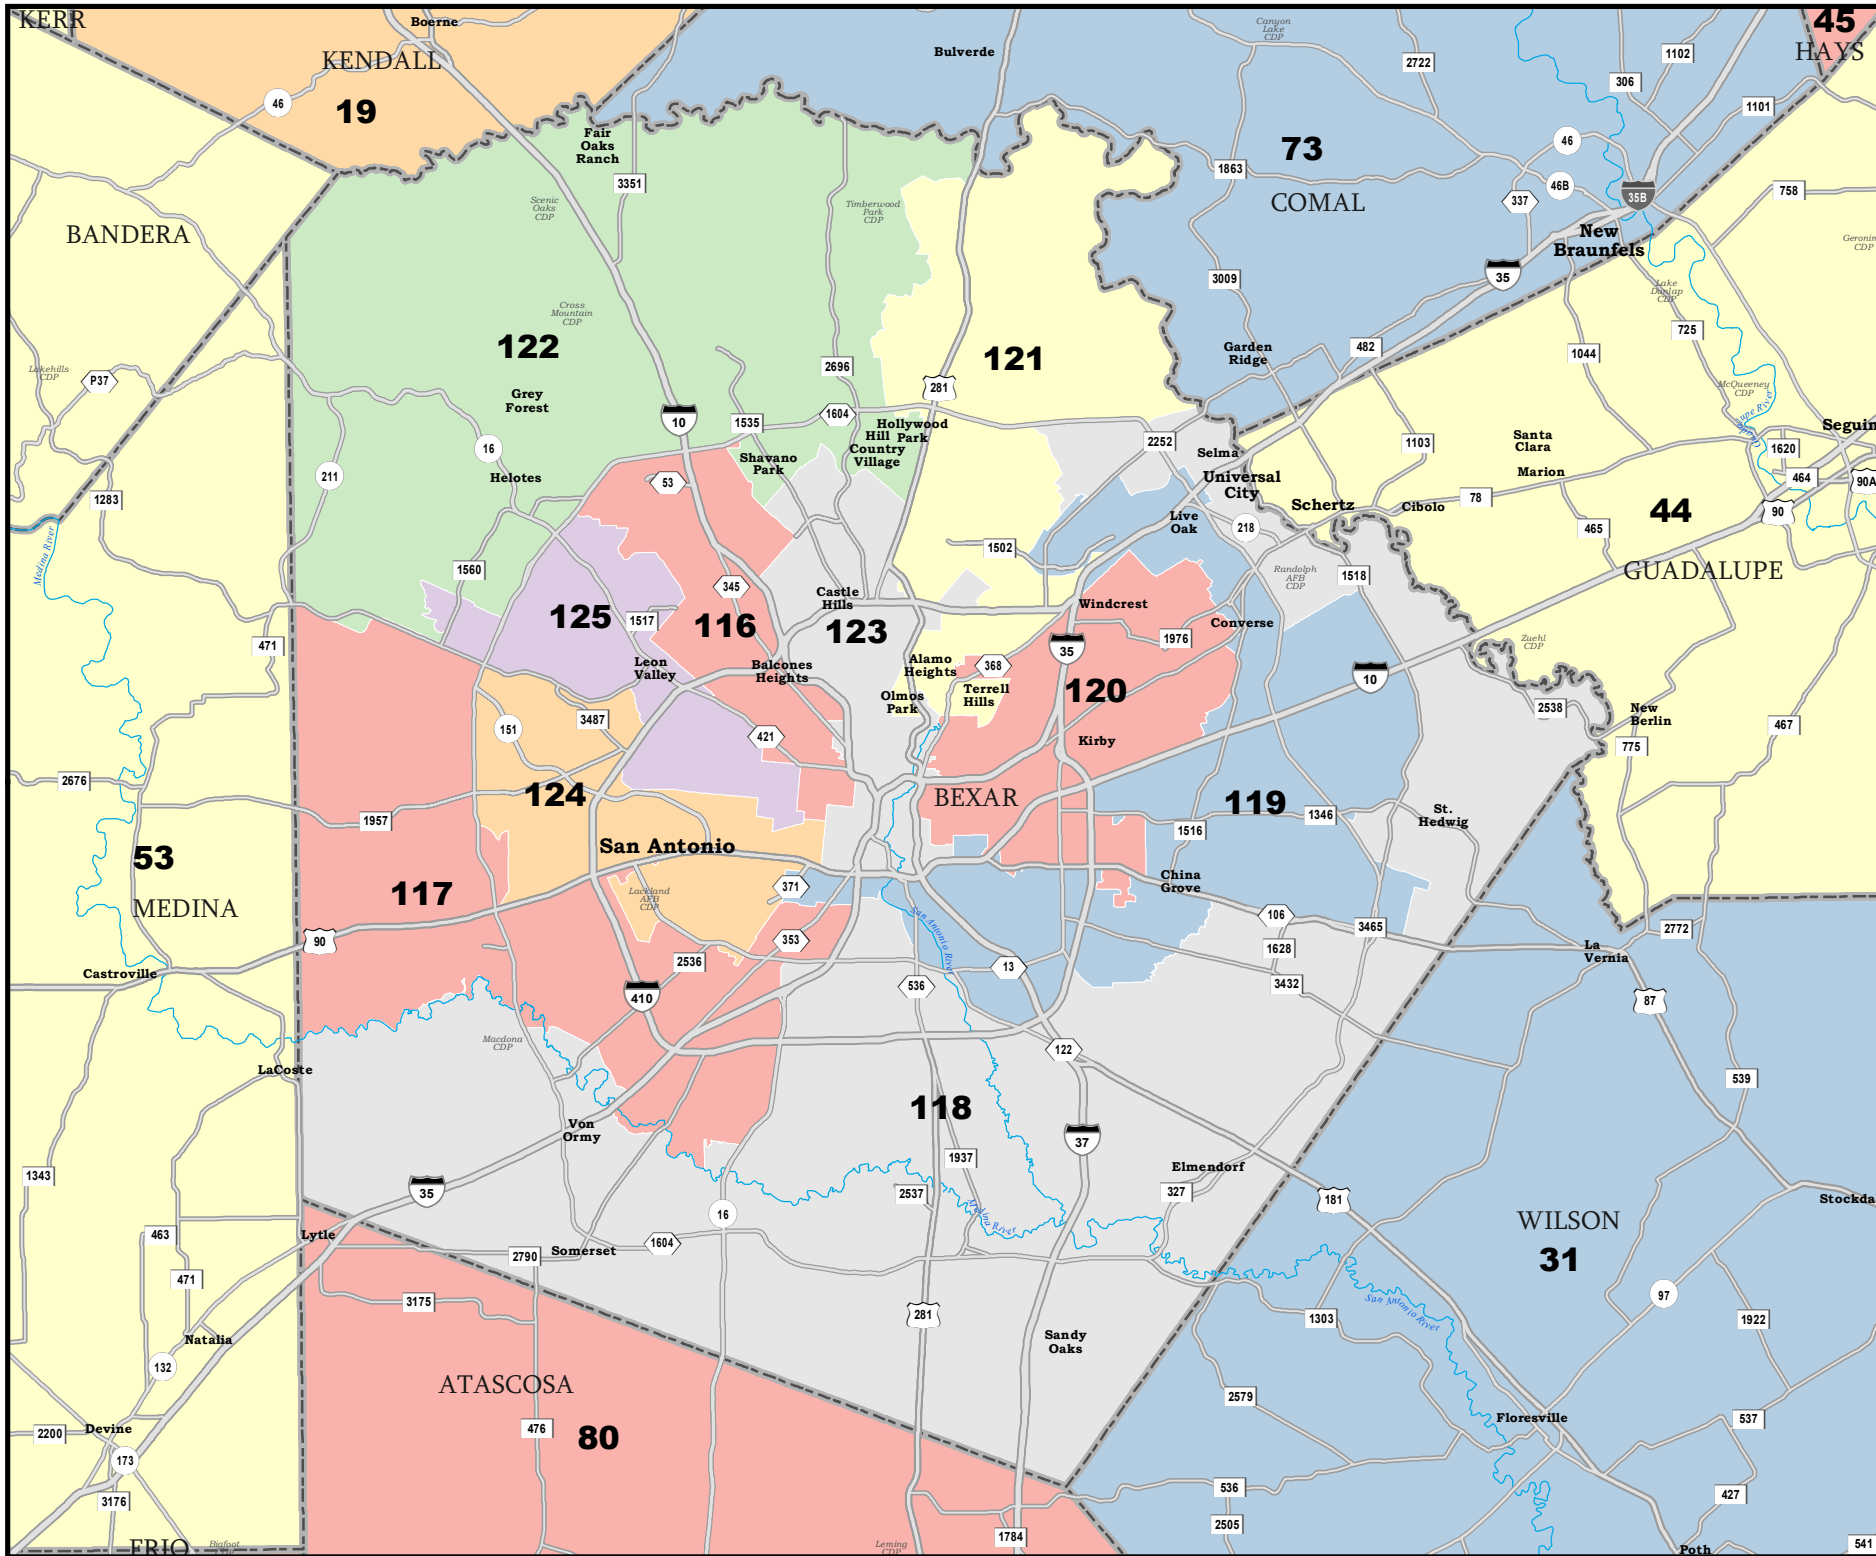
KERR
Boerne
KENDALL
19
46
Bulverde
Canyon Lake CDP
2722
1102
306
45
HAYS
1101
73
COMAL
46
46B
35B
337
758
1863
Fair Oaks Ranch
3351
Scenic Oaks CDP
Timberwood Park CDP
BANDERA
New Braunfels
35
Geronimo CDP
3009
Lake Dunlap CDP
725
Cross Mountain CDP
122
121
Garden Ridge
482
1044
2696
281
McQueeney CDP
Lakehills CDP
P37
Grey Forest
10
1535
1604
Hollywood Park
Hill Country Village
Selma
2252
1103
Santa Clara
Seguin
1620
16
Shavano Park
Universal City
Marion
464
90A
211
Helotes
53
Schertz
Cibolo
78
44
90
1283
Live Oak
218
465
Medina River
1560
1502
Randolph AFB CDP
1518
GUADALUPE
345
Castle Hills
Windcrest
125
1517
116
123
Converse
1976
471
Leon Valley
Balcones Heights
Alamo Heights
368
35
Zuehl CDP
Terrell Hills
120
10
Olmos Park
2538
New Berlin
467
151
3487
Kirby
775
421
2676
124
BEXAR
119
1346
St. Hedwig
1957
1516
53
San Antonio
117
China Grove
MEDINA
Lackland AFB CDP
371
106
3465
2772
90
353
1628
La Vernia
Castroville
2536
13
San Antonio River
3432
87
410
536
Macdona CDP
122
539
LaCoste
118
Von Ormy
37
1937
Elmendorf
1343
35
2537
327
181
Stockdale
WILSON
463
Lytle
16
31
2790
Somerset
1604
471
3175
281
97
1303
1922
Sandy Oaks
Natalia
Medina River
San Antonio River
132
ATASCOSA
2579
476
80
2200
Devine
Floresville
537
173
536
427
3176
2505
1784
FRIO
Bigfoot CDP
Leming CDP
Poth
541